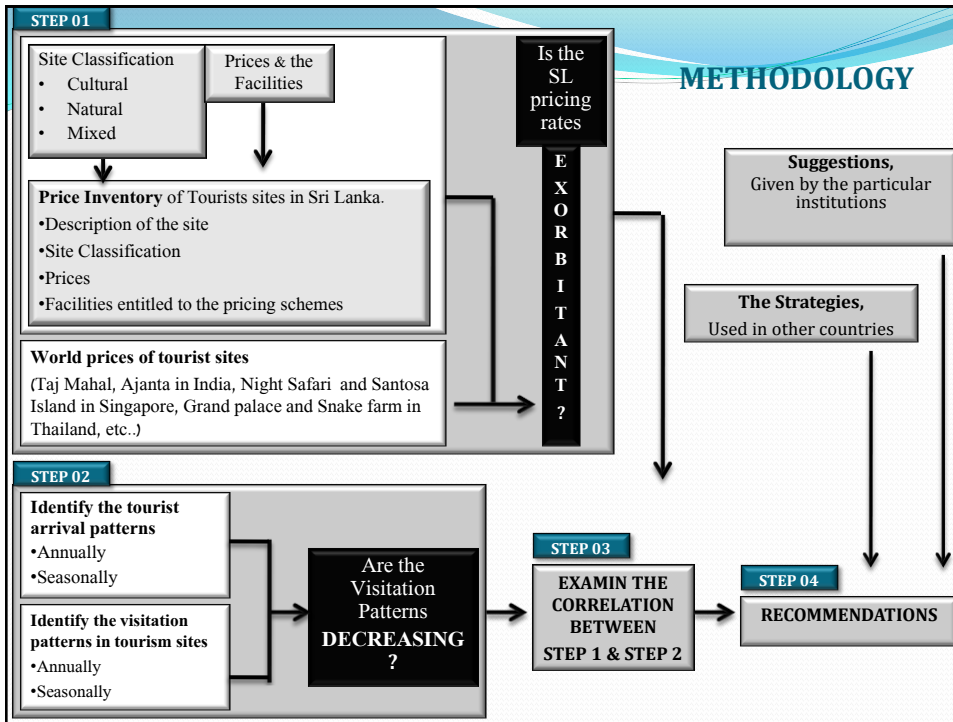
STEP 01

Site Classification
• Cultural
• Natural
• Mixed

Prices & the Facilities

Is the SL pricing rates

E X O R B I T A N T ?

METHODOLOGY

Price Inventory of Tourists sites in Sri Lanka.
•Description of the site
•Site Classification
•Prices
•Facilities entitled to the pricing schemes

Suggestions, Given by the particular institutions

The Strategies, Used in other countries

World prices of tourist sites
(Taj Mahal, Ajanta in India, Night Safari and Santosa Island in Singapore, Grand palace and Snake farm in Thailand, etc..)

STEP 02

Identify the tourist arrival patterns
•Annually
•Seasonally

Identify the visitation patterns in tourism sites
•Annually
•Seasonally

Are the Visitation Patterns DECREASING ?

STEP 03

EXAMIN THE CORRELATION BETWEEN STEP 1 & STEP 2

STEP 04

RECOMMENDATIONS